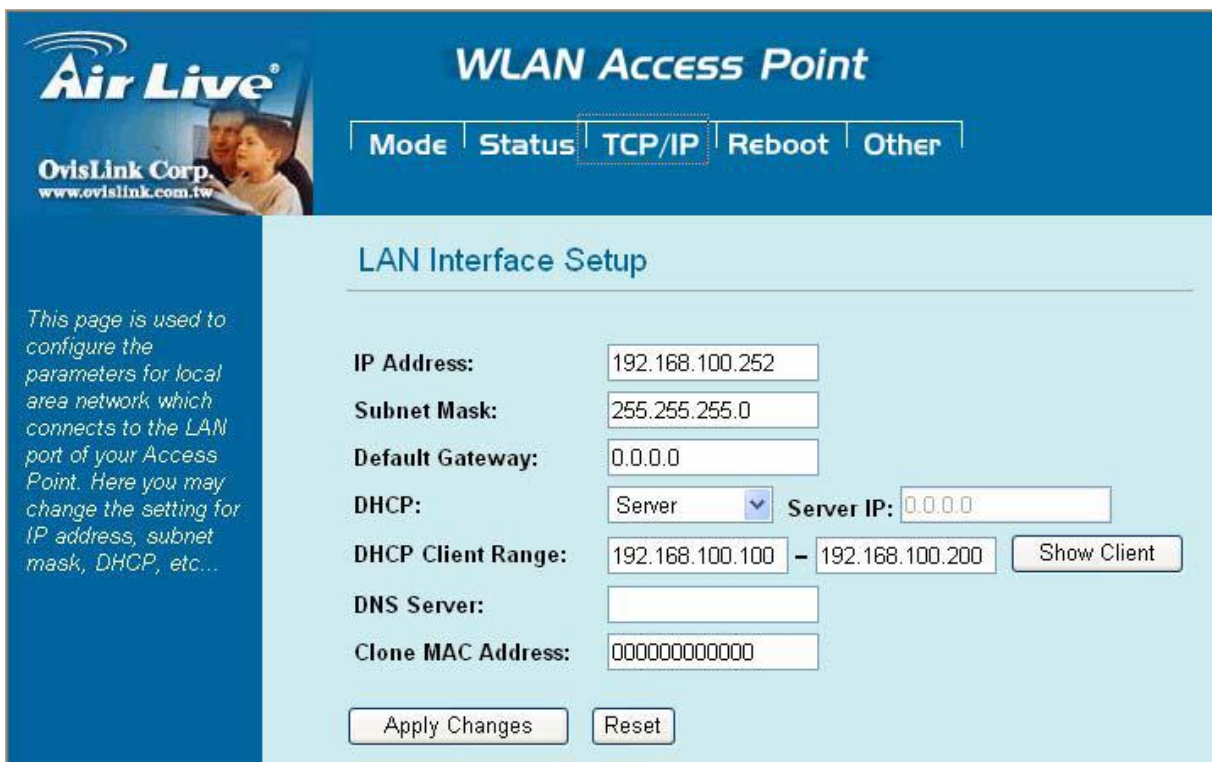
Air Live®

OvisLink Corp.
www.ovislink.com.tw

WLAN Access Point

Mode | Status | TCP/IP | Reboot | Other

LAN Interface Setup

This page is used to configure the parameters for local area network which connects to the LAN port of your Access Point. Here you may change the setting for IP address, subnet mask, DHCP, etc...

IP Address: 192.168.100.252
Subnet Mask: 255.255.255.0
Default Gateway: 0.0.0.0
DHCP: Server Server IP: 0.0.0.0
DHCP Client Range: 192.168.100.100 – 192.168.100.200 Show Client
DNS Server:
Clone MAC Address: 000000000000

Apply Changes Reset